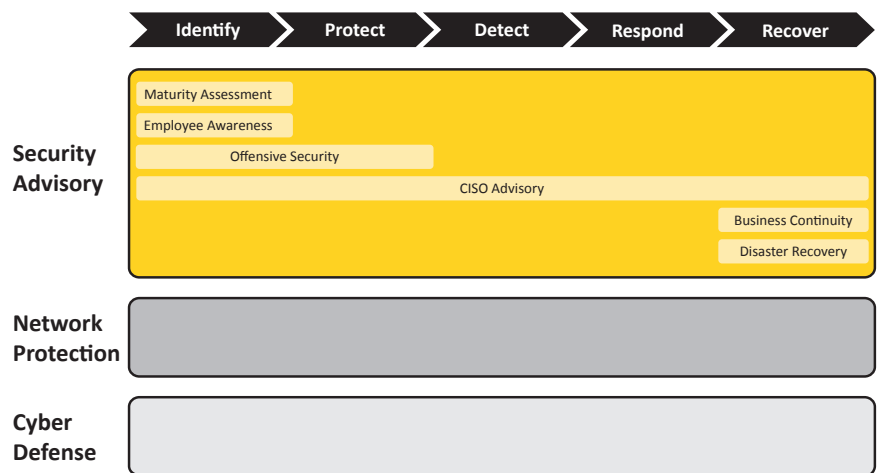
Identify
Protect
Detect
Respond
Recover

Security Advisory

Maturity Assessment
Employee Awareness
Offensive Security
CISO Advisory
Business Continuity
Disaster Recovery

Network Protection

Cyber Defense